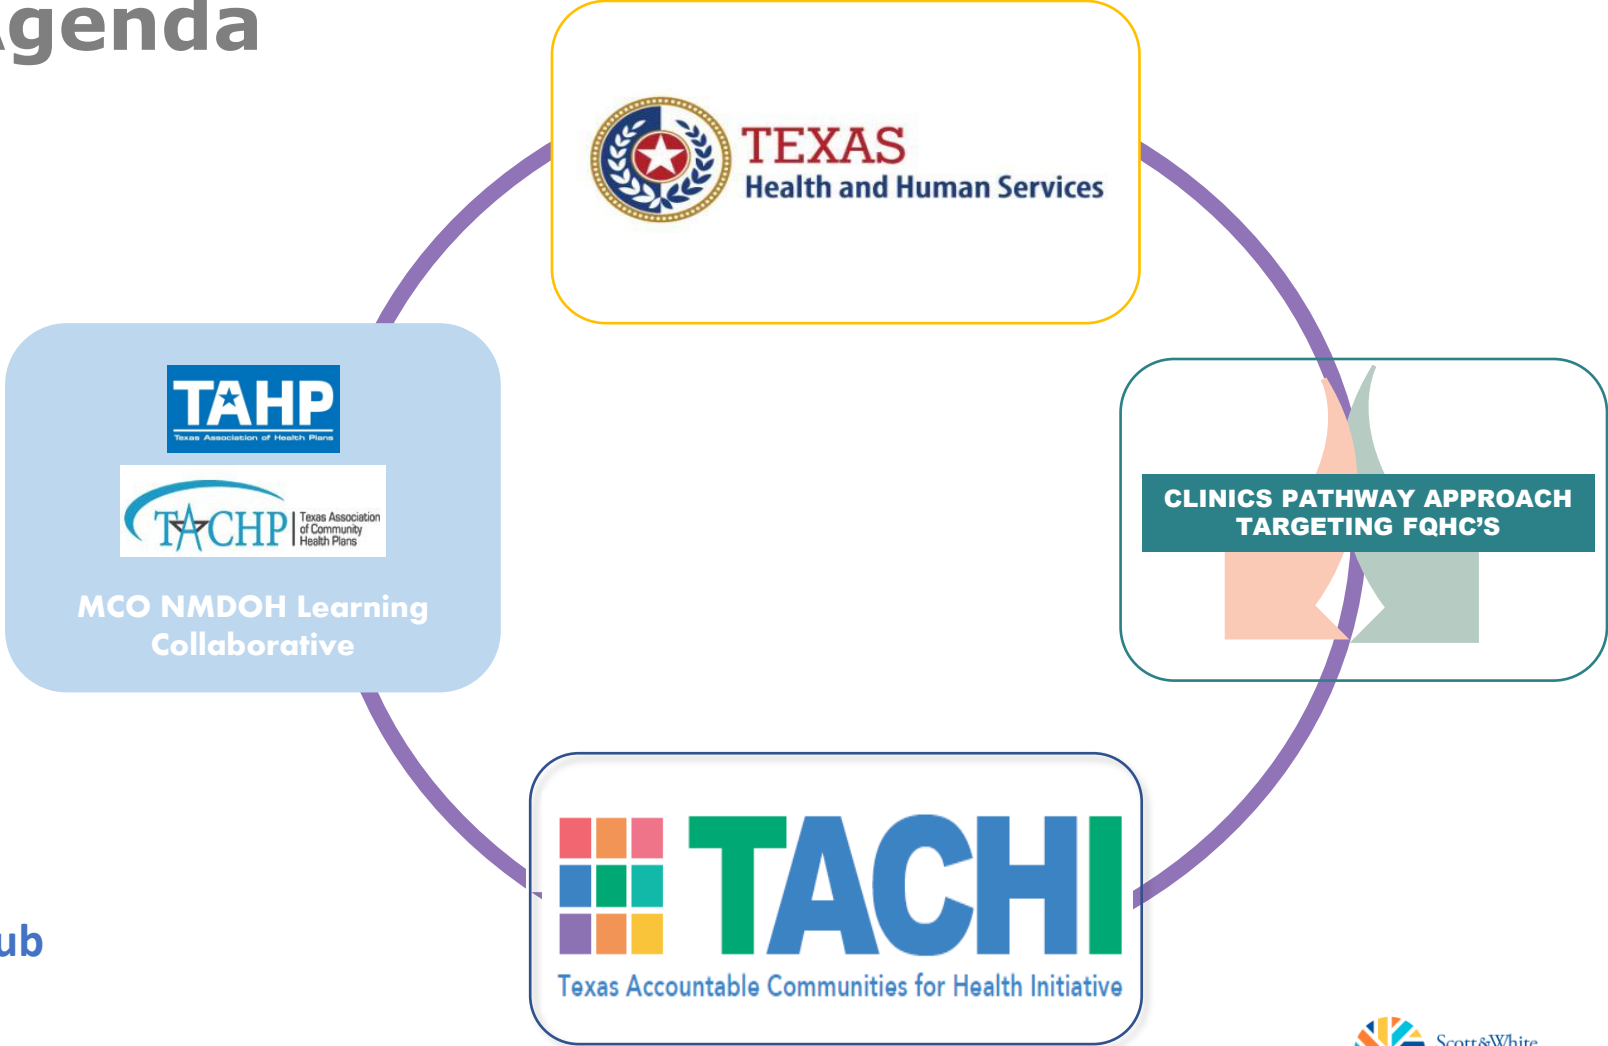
genda

TEXAS
Health and Human Services

TAHP
Texas Association of Health Plans

TACHP Texas Association of Community Health Plans

MCO NMDOH Learning Collaborative

CLINICS PATHWAY APPROACH TARGETING FQHC'S

TACHI
Texas Accountable Communities for Health Initiative

ub

Scott&White